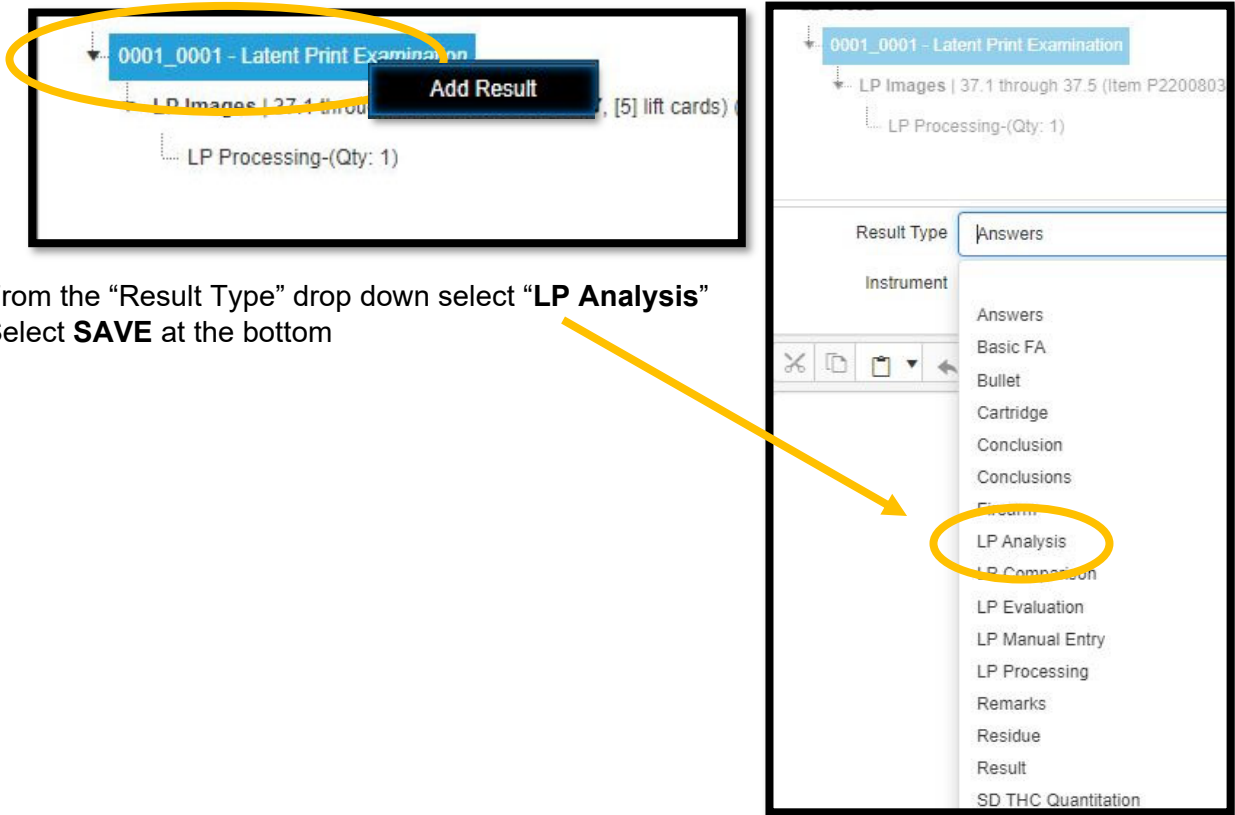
0001_0001 - Latent Print Examination
Add Result
LP Images | 37.1 throu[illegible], [5] lift cards) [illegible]
LP Processing-(Qty: 1)

rom the "Result Type" drop down select "**LP Analysis**"
elect **SAVE** at the bottom

0001_0001 - Latent Print Examination
LP Images | 37.1 through 37.5 (Item P2200803
LP Processing-(Qty: 1)

Result Type Answers
Instrument

Answers
Basic FA
Bullet
Cartridge
Conclusion
Conclusions
Fi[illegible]
LP Analysis
LP Compari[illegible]on
LP Evaluation
LP Manual Entry
LP Processing
Remarks
Residue
Result
SD THC Quantitation